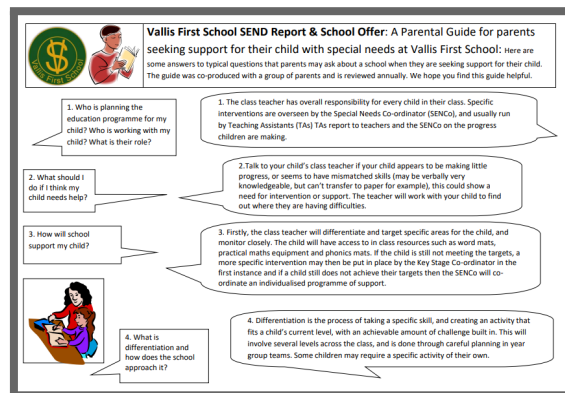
S
Vallis First School

Vallis First School SEND Report & School Offer: A Parental Guide for parents seeking support for their child with special needs at Vallis First School: Here are some answers to typical questions that parents may ask about a school when they are seeking support for their child. The guide was co-produced with a group of parents and is reviewed annually. We hope you find this guide helpful.

1. Who is planning the education programme for my child? Who is working with my child? What is their role?

1. The class teacher has overall responsibility for every child in their class. Specific interventions are overseen by the Special Needs Co-ordinator (SENCo), and usually run by Teaching Assistants (TAs) TAs report to teachers and the SENCo on the progress children are making.

2. What should I do if I think my child needs help?

2.Talk to your child's class teacher if your child appears to be making little progress, or seems to have mismatched skills (may be verbally very knowledgeable, but can't transfer to paper for example), this could show a need for intervention or support. The teacher will work with your child to find out where they are having difficulties.

3. How will school support my child?

3. Firstly, the class teacher will differentiate and target specific areas for the child, and monitor closely. The child will have access to in class resources such as word mats, practical maths equipment and phonics mats. If the child is still not meeting the targets, a more specific intervention may then be put in place by the Key Stage Co-ordinator in the first instance and if a child still does not achieve their targets then the SENCo will co-ordinate an individualised programme of support.

4. What is differentiation and how does the school approach it?

4. Differentiation is the process of taking a specific skill, and creating an activity that fits a child's current level, with an achievable amount of challenge built in. This will involve several levels across the class, and is done through careful planning in year group teams. Some children may require a specific activity of their own.